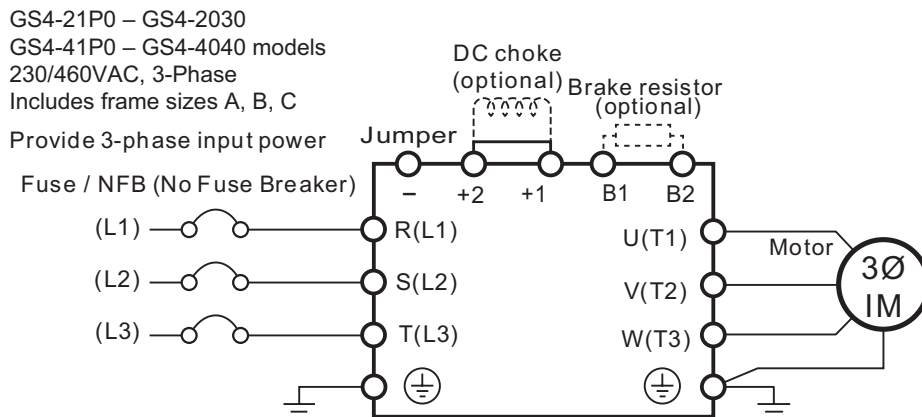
GS4-21P0 – GS4-2030
GS4-41P0 – GS4-4040 models
230/460VAC, 3-Phase
Includes frame sizes A, B, C

Provide 3-phase input power

Fuse / NFB (No Fuse Breaker)

DC choke (optional)

Brake resistor (optional)

Jumper

−

+2

+1

B1

B2

(L1)

(L2)

(L3)

R(L1)

S(L2)

T(L3)

U(T1)

V(T2)

W(T3)

Motor

3Ø
IM